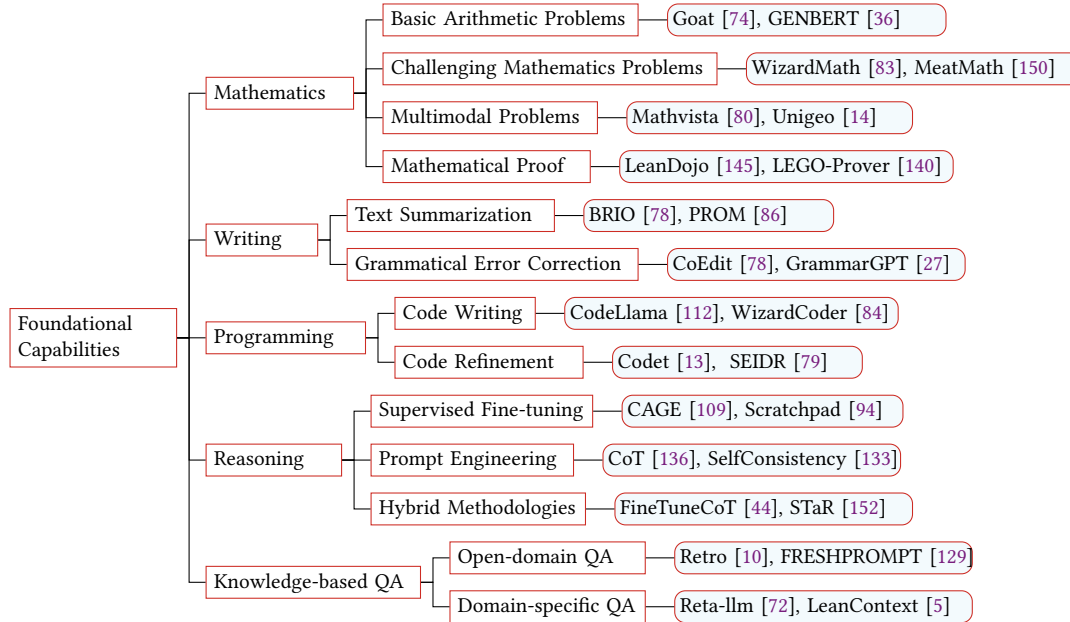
Foundational Capabilities

Mathematics

Basic Arithmetic Problems
Goat [74], GENBERT [36]

Challenging Mathematics Problems
WizardMath [83], MeatMath [150]

Multimodal Problems
Mathvista [80], Unigeo [14]

Mathematical Proof
LeanDojo [145], LEGO-Prover [140]

Writing

Text Summarization
BRIO [78], PROM [86]

Grammatical Error Correction
CoEdit [78], GrammarGPT [27]

Programming

Code Writing
CodeLlama [112], WizardCoder [84]

Code Refinement
Codet [13], SEIDR [79]

Reasoning

Supervised Fine-tuning
CAGE [109], Scratchpad [94]

Prompt Engineering
CoT [136], SelfConsistency [133]

Hybrid Methodologies
FineTuneCoT [44], STaR [152]

Knowledge-based QA

Open-domain QA
Retro [10], FRESHPROMPT [129]

Domain-specific QA
Reta-llm [72], LeanContext [5]